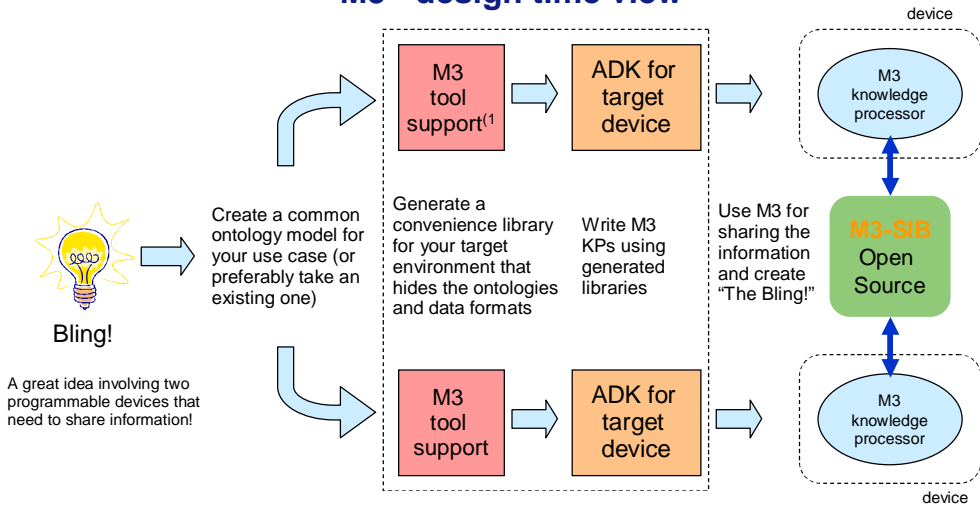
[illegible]

device

M3 tool support$^{(1}$

ADK for target device

M3 knowledge processor

Create a common ontology model for your use case (or preferably take an existing one)

Generate a convenience library for your target environment that hides the ontologies and data formats

Write M3 KPs using generated libraries

Use M3 for sharing the information and create "The Bling!"

M3-SIB Open Source

Bling!

A great idea involving two programmable devices that need to share information!

M3 tool support

ADK for target device

M3 knowledge processor

device